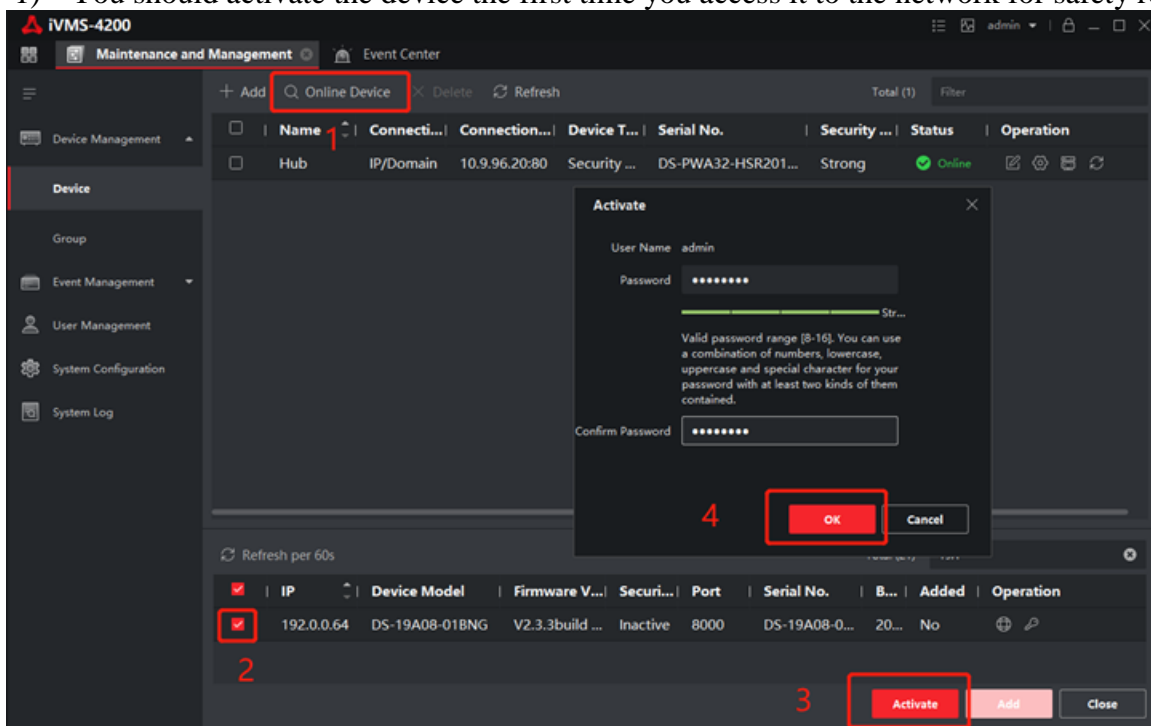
1) You should activate the device the first time you access it to the network for safety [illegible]

iVMS-4200

admin

Maintenance and Management

Event Center

+ Add

Online Device

Delete

Refresh

Total (1)

Filter

Device Management

Device

Group

Event Management

User Management

System Configuration

System Log

| Name | Connecti... | Connection... | Device T... | Serial No. | Security ... | Status | Operation |
|---|---|---|---|---|---|---|---|
| Hub | IP/Domain | 10.9.96.20:80 | Security ... | DS-PWA32-HSR201... | Strong | Online | |

1

Activate

User Name admin

Password ••••••••

Str...

Valid password range [8-16]. You can use a combination of numbers, lowercase, uppercase and special character for your password with at least two kinds of them contained.

Confirm Password ••••••••

4

OK

Cancel

Refresh per 60s

| IP | Device Model | Firmware V... | Securi... | Port | Serial No. | B... | Added | Operation |
|---|---|---|---|---|---|---|---|---|
| 192.0.0.64 | DS-19A08-01BNG | V2.3.3build ... | Inactive | 8000 | DS-19A08-0... | 20... | No | |

2

3

Activate

Add

Close